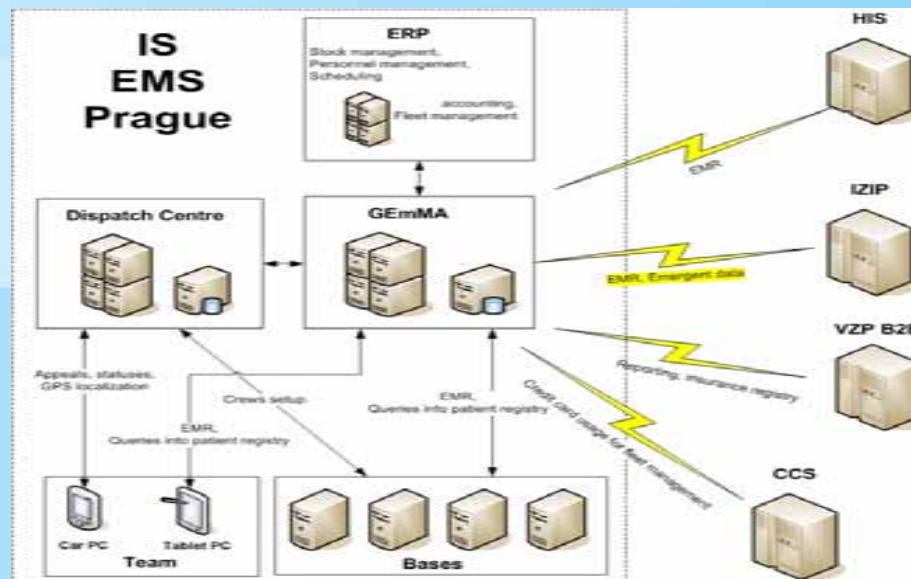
IS
EMS
Prague

ERP
Stock management,
Personnel management,
Scheduling
accounting,
Fleet management

HIS

EMR

IZIP

Dispatch Centre

GEmMA

EMR, Emergent data

VZP B2B

Reporting, insurance registry

Appeals, statuses,
GPS localization

Crews setup

EMR,
Queries into patient registry

EMR,
Queries into patient registry

Credit card usage for fleet management

CCS

Car PC
Tablet PC
Team

Bases